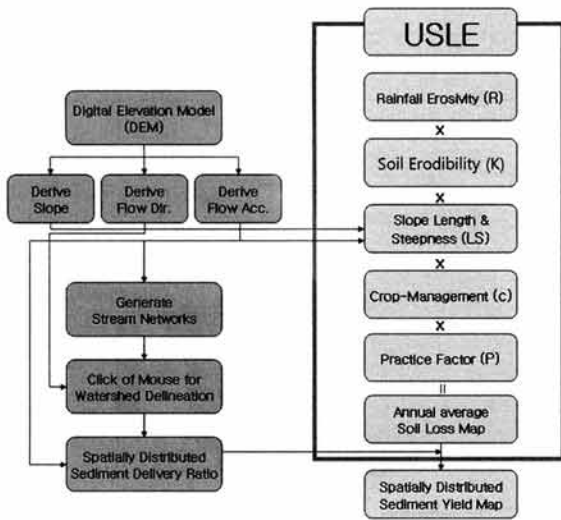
USLE

Digital Elevation Model (DEM)

Derive Slope

Derive Flow Dir.

Derive Flow Acc.

Rainfall Erosivity (R)

x

Soil Erodibility (K)

x

Slope Length & Steepness (LS)

x

Crop-Management (c)

x

Practice Factor (P)

=

Annual average Soil Loss Map

Generate Stream Networks

Click of Mouse for Watershed Delineation

Spatially Distributed Sediment Delivery Ratio

Spatially Distributed Sediment Yield Map